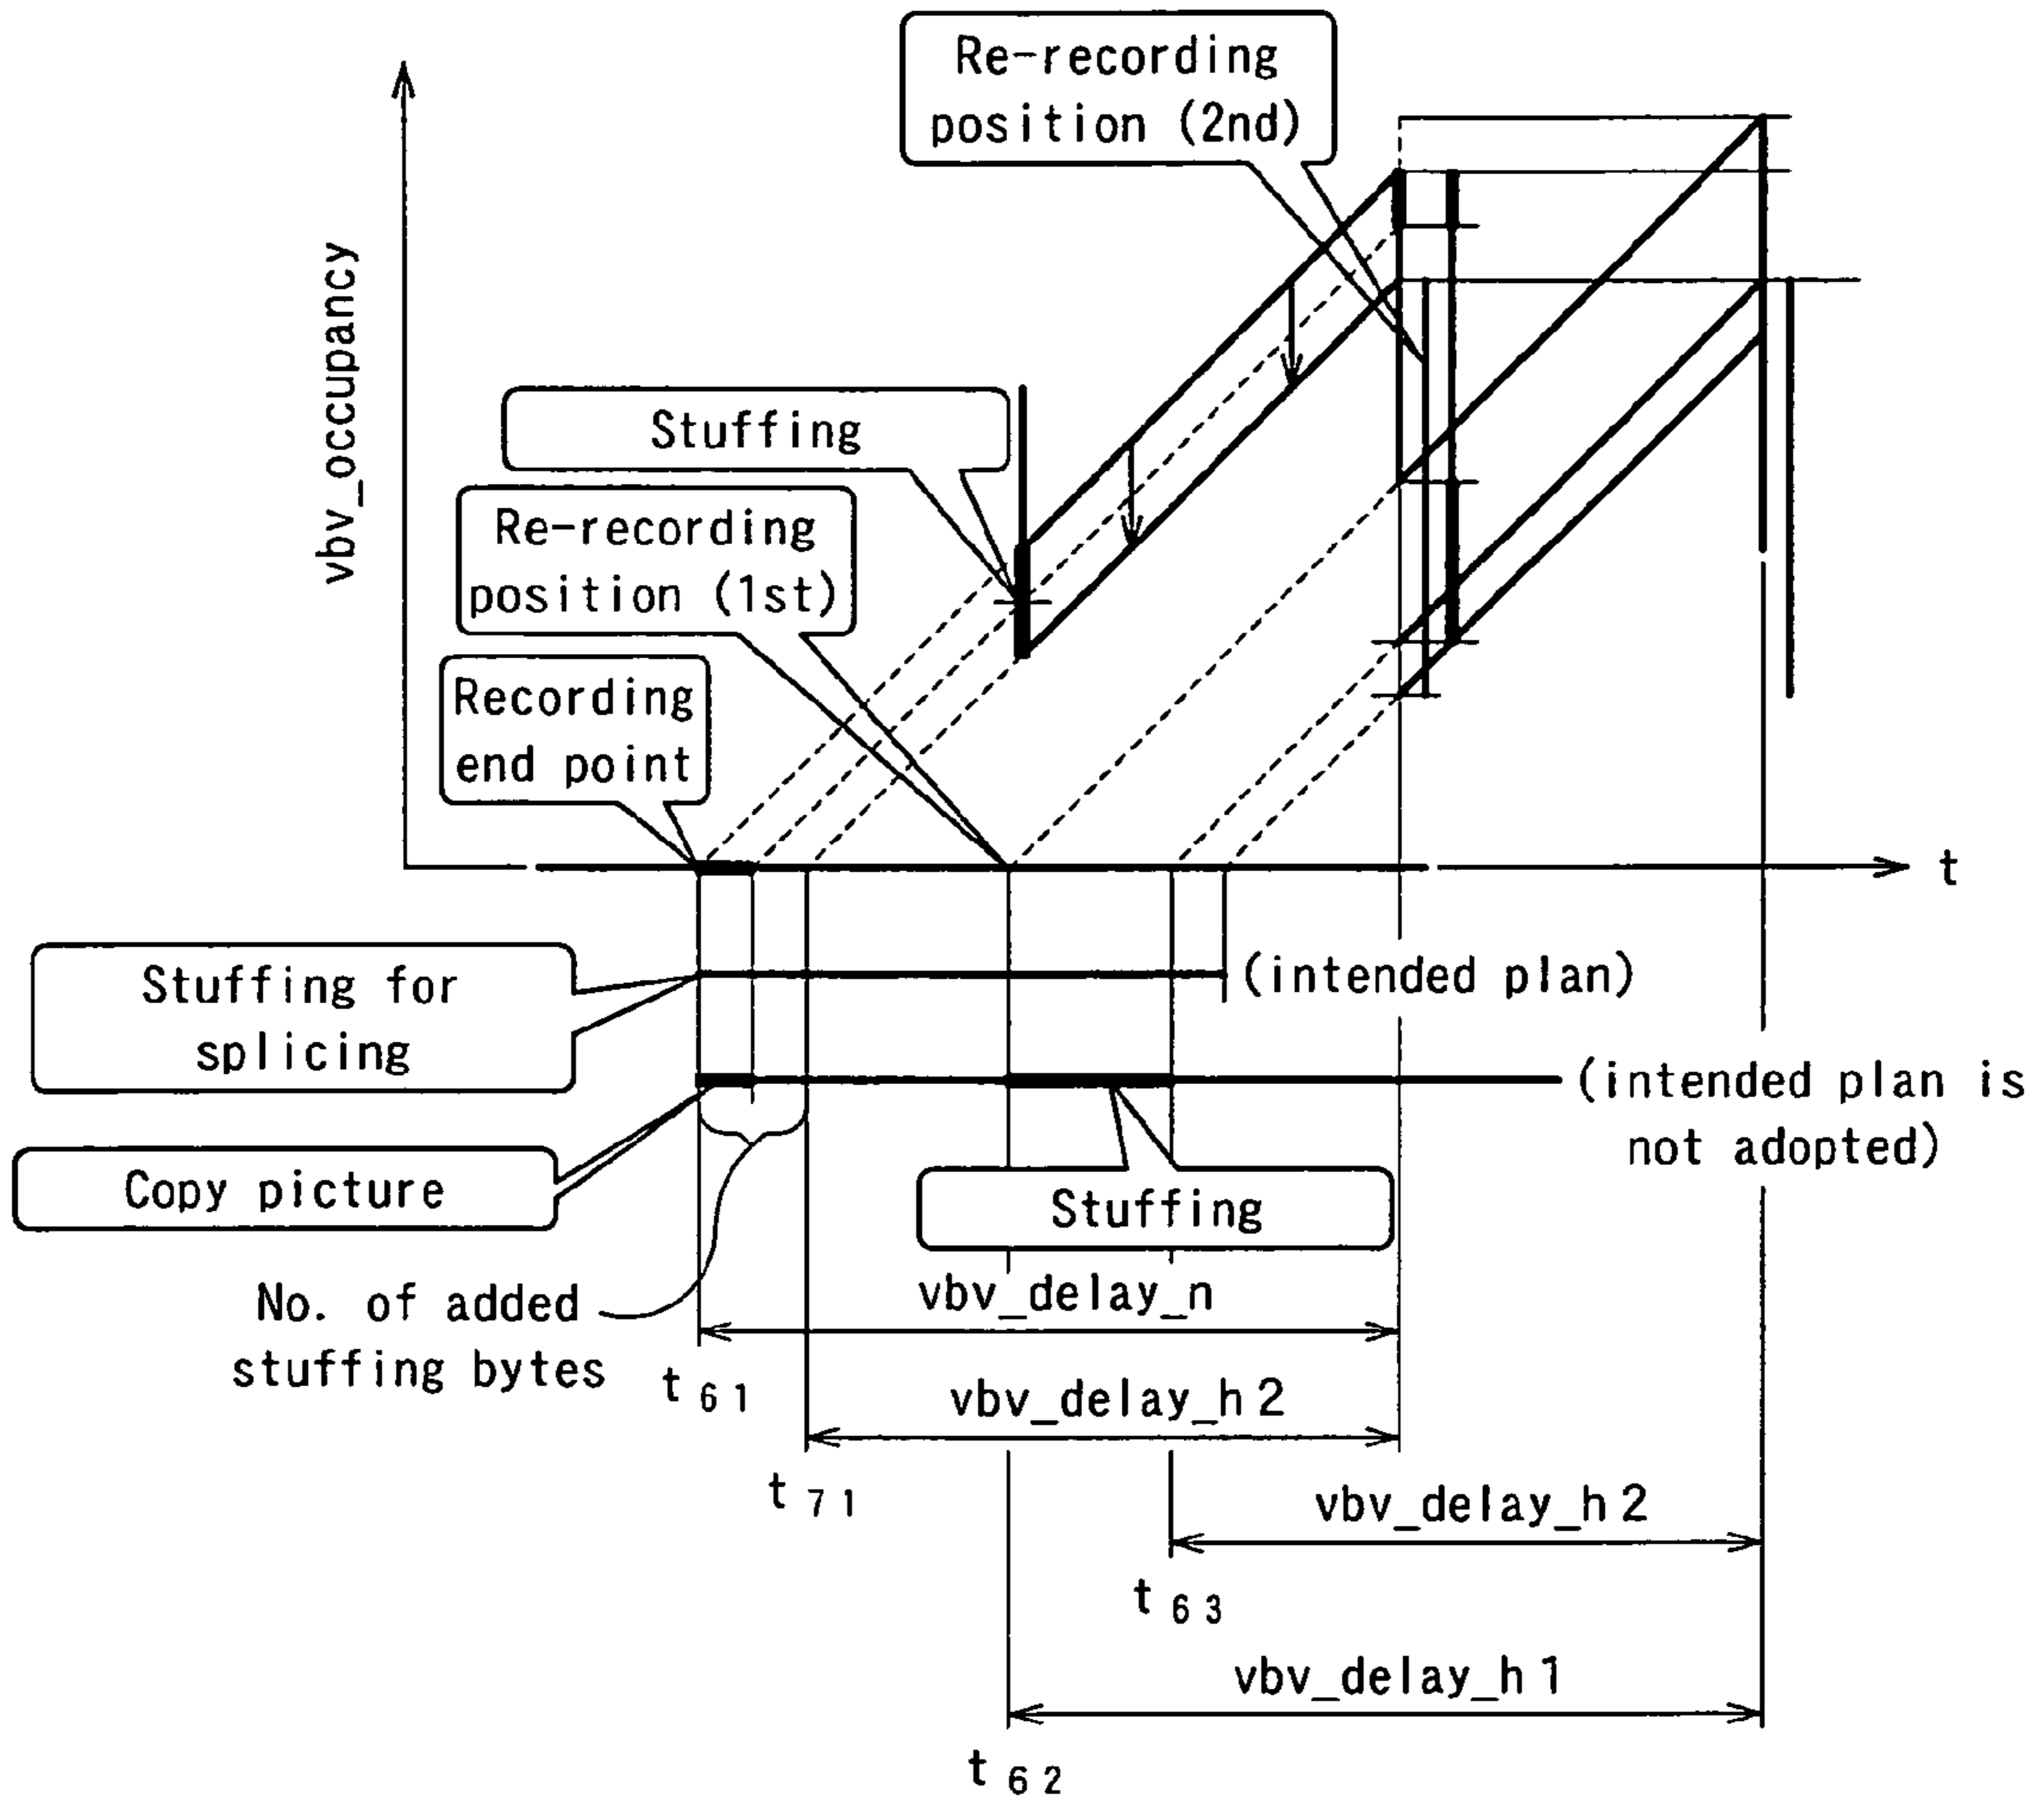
Re-recording position (2nd)

vbv_occupancy

Stuffing

Re-recording position (1st)

Recording end point

t

Stuffing for splicing

(intended plan)

(intended plan is not adopted)

Copy picture

Stuffing

No. of added stuffing bytes

vbv_delay_n

$t_{61}$

vbv_delay_h2

$t_{71}$

vbv_delay_h2

$t_{63}$

vbv_delay_h1

$t_{62}$